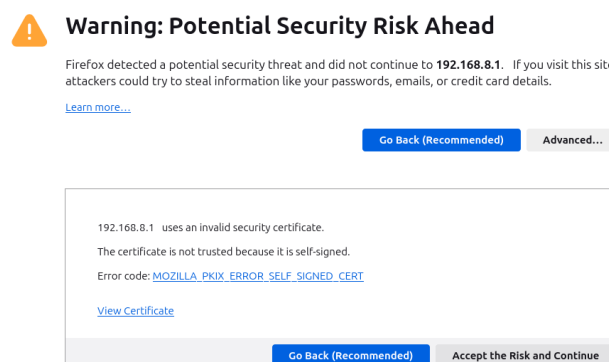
Warning: Potential Security Risk Ahead

Firefox detected a potential security threat and did not continue to **192.168.8.1**. If you visit this site, attackers could try to steal information like your passwords, emails, or credit card details.

Learn more…

Go Back (Recommended) Advanced…

192.168.8.1 uses an invalid security certificate.

The certificate is not trusted because it is self-signed.

Error code: MOZILLA_PKIX_ERROR_SELF_SIGNED_CERT

View Certificate

Go Back (Recommended) Accept the Risk and Continue